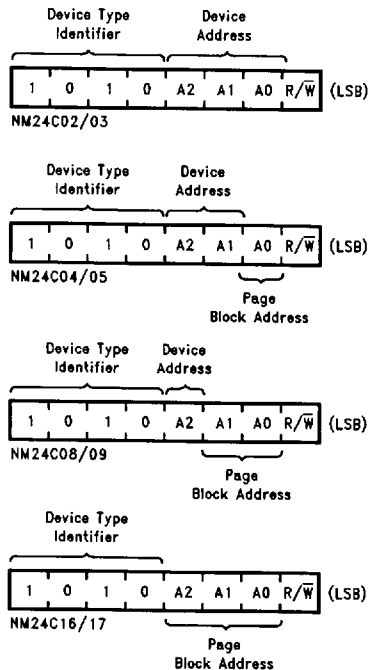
Device Type Identifier

Device Address

| 1 | 0 | 1 | 0 | A2 | A1 | A0 | $R/\overline{W}$ |
|---|---|---|---|---|---|---|---|

(LSB)

NM24C02/03

Device Type Identifier

Device Address

| 1 | 0 | 1 | 0 | A2 | A1 | A0 | $R/\overline{W}$ |
|---|---|---|---|---|---|---|---|

(LSB)

NM24C04/05

Page Block Address

Device Type Identifier

Device Address

| 1 | 0 | 1 | 0 | A2 | A1 | A0 | $R/\overline{W}$ |
|---|---|---|---|---|---|---|---|

(LSB)

NM24C08/09

Page Block Address

Device Type Identifier

| 1 | 0 | 1 | 0 | A2 | A1 | A0 | $R/\overline{W}$ |
|---|---|---|---|---|---|---|---|

(LSB)

NM24C16/17

Page Block Address